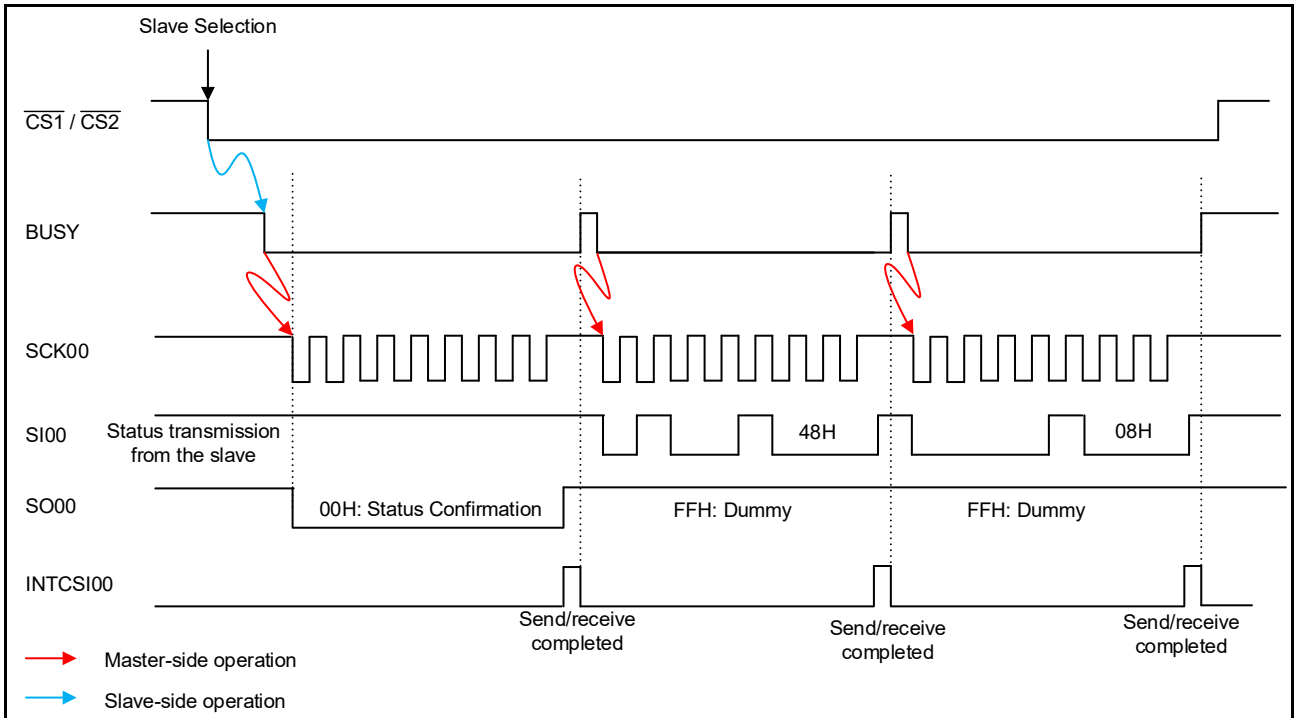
Slave Selection

$\overline{CS1}$ / $\overline{CS2}$

BUSY

SCK00

SI00

Status transmission from the slave

48H

08H

SO00

00H: Status Confirmation

FFH: Dummy

FFH: Dummy

INTCSI00

Send/receive completed

Send/receive completed

Send/receive completed

Master-side operation

Slave-side operation